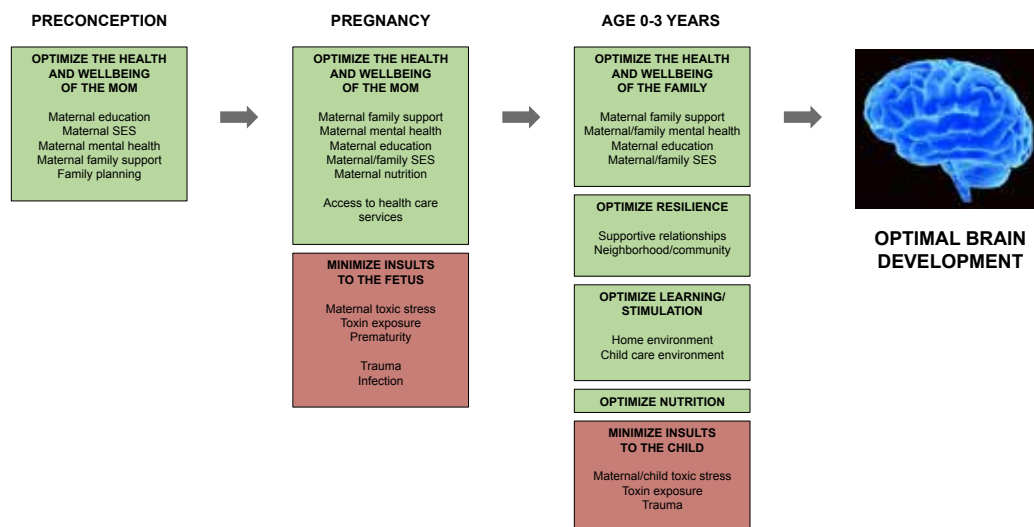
PRECONCEPTION

OPTIMIZE THE HEALTH AND WELLBEING OF THE MOM

Maternal education
Maternal SES
Maternal mental health
Maternal family support
Family planning

PREGNANCY

OPTIMIZE THE HEALTH AND WELLBEING OF THE MOM

Maternal family support
Maternal mental health
Maternal education
Maternal/family SES
Maternal nutrition

Access to health care services

MINIMIZE INSULTS TO THE FETUS

Maternal toxic stress
Toxin exposure
Prematurity

Trauma
Infection

AGE 0-3 YEARS

OPTIMIZE THE HEALTH AND WELLBEING OF THE FAMILY

Maternal family support
Maternal/family mental health
Maternal education
Maternal/family SES

OPTIMIZE RESILIENCE

Supportive relationships
Neighborhood/community

OPTIMIZE LEARNING/ STIMULATION

Home environment
Child care environment

OPTIMIZE NUTRITION

MINIMIZE INSULTS TO THE CHILD

Maternal/child toxic stress
Toxin exposure
Trauma

OPTIMAL BRAIN DEVELOPMENT